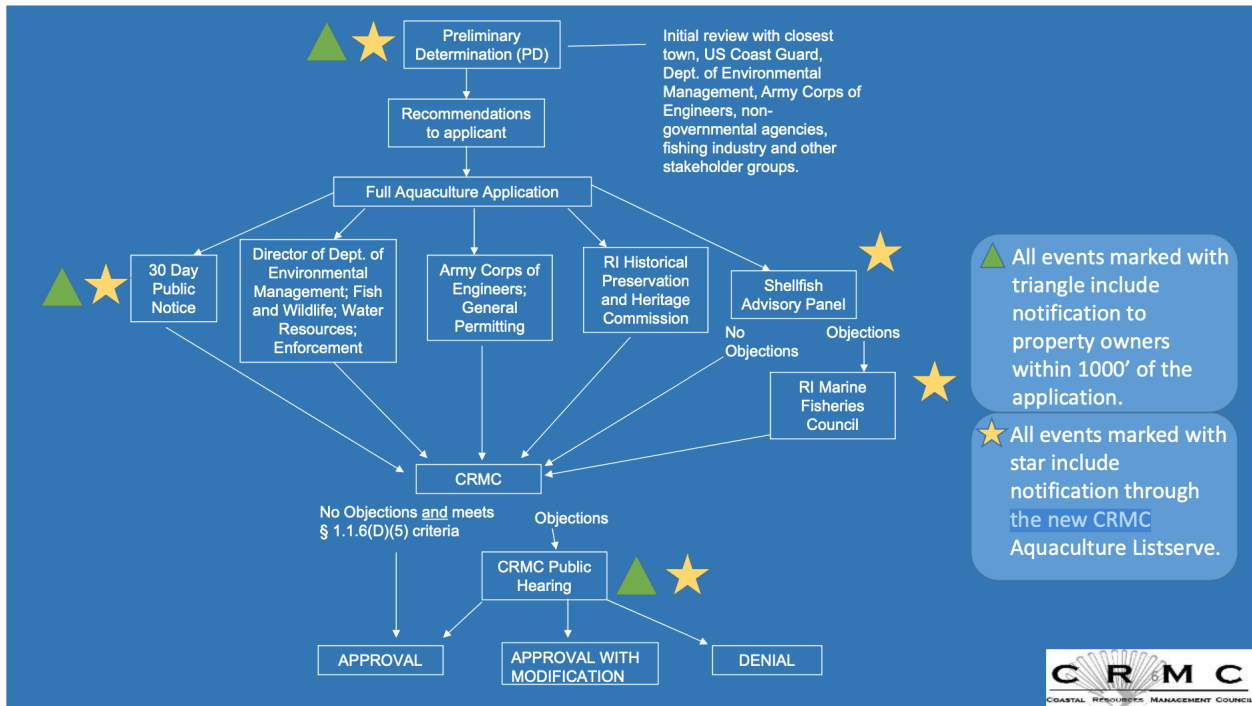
Preliminary Determination (PD)

Initial review with closest town, US Coast Guard, Dept. of Environmental Management, Army Corps of Engineers, non-governmental agencies, fishing industry and other stakeholder groups.

Recommendations to applicant

Full Aquaculture Application

30 Day Public Notice

Director of Dept. of Environmental Management; Fish and Wildlife; Water Resources; Enforcement

Army Corps of Engineers; General Permitting

RI Historical Preservation and Heritage Commission

Shellfish Advisory Panel

No Objections

Objections

RI Marine Fisheries Council

CRMC

No Objections and meets § 1.1.6(D)(5) criteria

Objections

CRMC Public Hearing

APPROVAL

APPROVAL WITH MODIFICATION

DENIAL

All events marked with triangle include notification to property owners within 1000' of the application.

All events marked with star include notification through the new CRMC Aquaculture Listserve.

C R M C
COASTAL RESOURCES MANAGEMENT COUNCIL